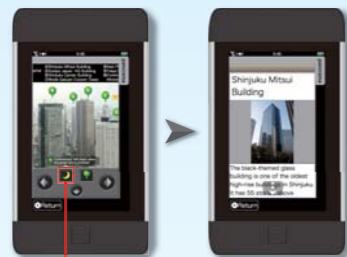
Shinjuku Mitsui Building
Shinjuku Japan Building
Shinjuku Center Building
Shinjuku Nomura Tower
Return

Shinjuku Mitsui Building

The black-themed glass building is one of the oldest high-rise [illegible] in Shinjuku. It has 55 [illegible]
Return